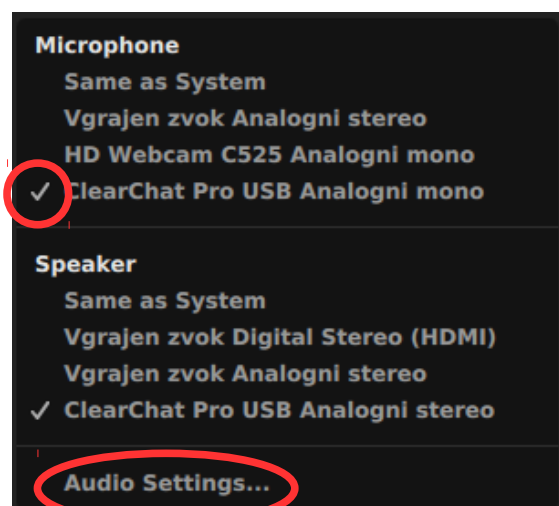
Microphone
Same as System
Vgrajen zvok Analogni stereo
HD Webcam C525 Analogni mono
✓ ClearChat Pro USB Analogni mono

Speaker
Same as System
Vgrajen zvok Digital Stereo (HDMI)
Vgrajen zvok Analogni stereo
✓ ClearChat Pro USB Analogni stereo

Audio Settings...